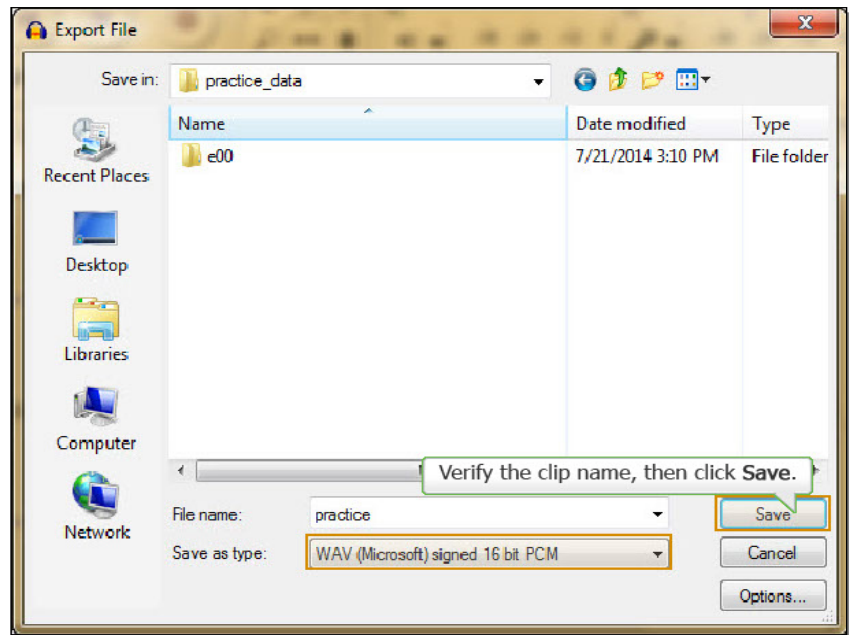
Export File

Save in: practice_data

Recent Places

Desktop

Libraries

Computer

Network

| Name | Date modified | Type |
|---|---|---|
| e00 | 7/21/2014 3:10 PM | File folder |

Verify the clip name, then click **Save**.

File name: practice

Save as type: WAV (Microsoft) signed 16 bit PCM

Save

Cancel

Options...